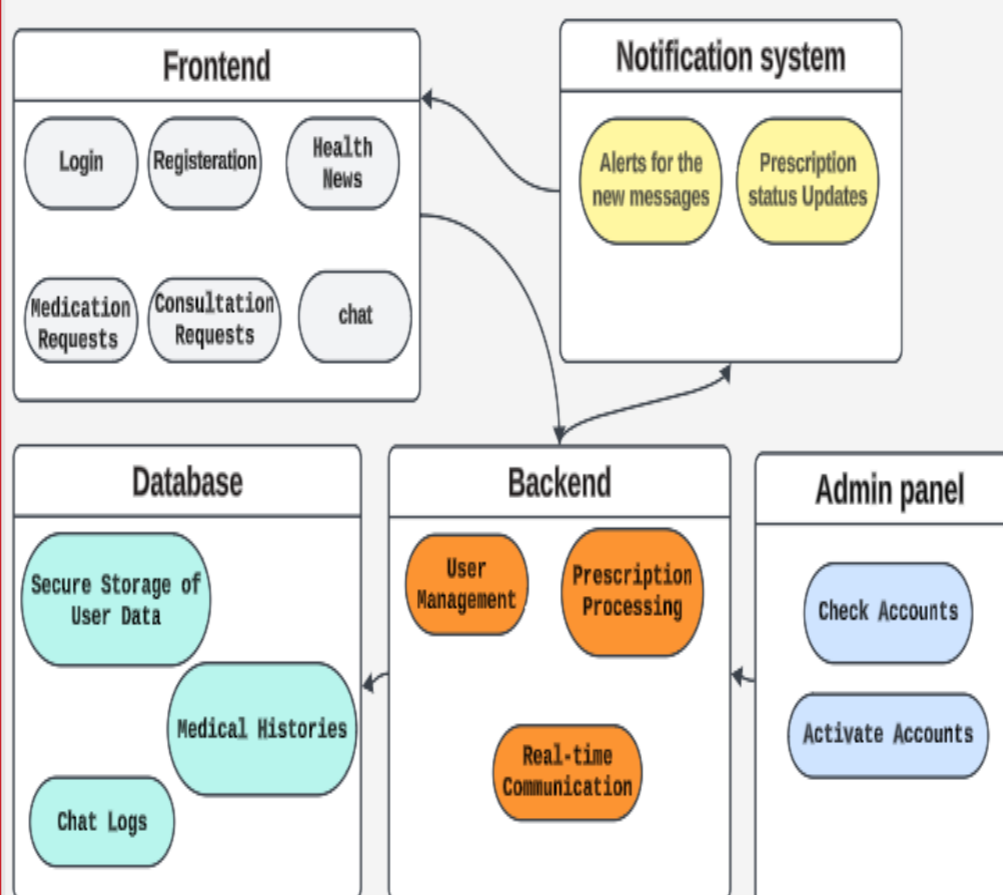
Frontend

Login

Registeration

Health News

Medication Requests

Consultation Requests

chat

Notification system

Alerts for the new messages

Prescription status Updates

Database

Secure Storage of User Data

Medical Histories

Chat Logs

Backend

User Management

Prescription Processing

Real-time Communication

Admin panel

Check Accounts

Activate Accounts